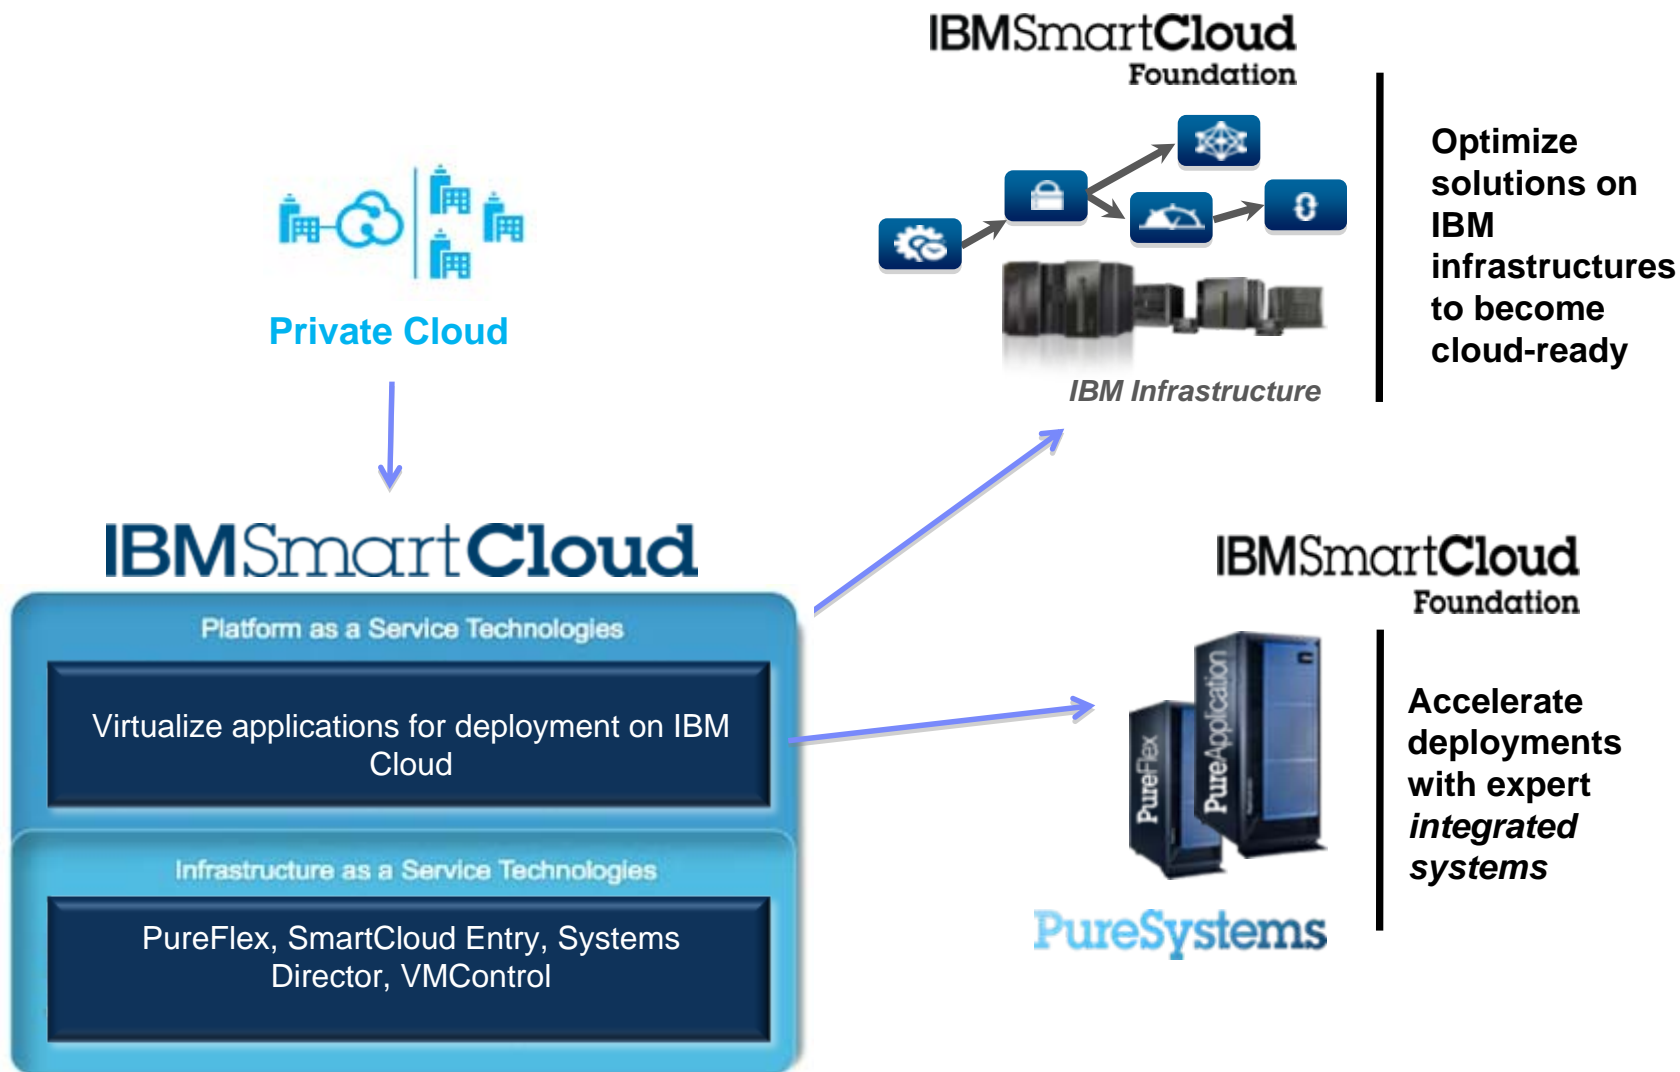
IBMSmartCloud
Foundation

IBM Infrastructure

Optimize solutions on IBM infrastructures to become cloud-ready

Private Cloud

IBMSmartCloud

Platform as a Service Technologies

Virtualize applications for deployment on IBM Cloud

Infrastructure as a Service Technologies

PureFlex, SmartCloud Entry, Systems Director, VMControl

IBMSmartCloud
Foundation

PureFlex

PureApplication

PureSystems

Accelerate deployments with expert *integrated systems*